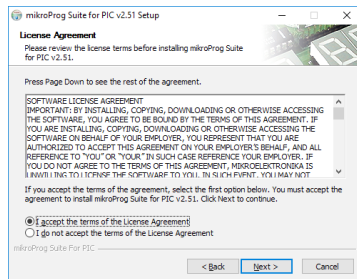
mikroProg Suite for PIC v2.51 Setup

License Agreement

Please review the license terms before installing mikroProg Suite for PIC v2.51.

Press Page Down to see the rest of the agreement.

SOFTWARE LICENSE AGREEMENT
IMPORTANT: BY INSTALLING, COPYING, DOWNLOADING OR OTHERWISE ACCESSING THE SOFTWARE, YOU AGREE TO BE BOUND BY THE TERMS OF THIS AGREEMENT. IF YOU ARE INSTALLING, COPYING, DOWNLOADING OR OTHERWISE ACCESSING THE SOFTWARE ON BEHALF OF YOUR EMPLOYER, YOU REPRESENT THAT YOU ARE AUTHORIZED TO ACCEPT THIS AGREEMENT ON YOUR EMPLOYER'S BEHALF, AND ALL REFERENCE TO "YOU" OR "YOUR" IN SUCH CASE REFERENCE YOUR EMPLOYER. IF YOU DO NOT AGREE TO THE TERMS OF THIS AGREEMENT, MIKROELEKTRONIKA IS UNWILLING TO LICENSE THE SOFTWARE TO YOU. IN SUCH EVENT, YOU MAY NOT

If you accept the terms of the agreement, select the first option below. You must accept the agreement to install mikroProg Suite for PIC v2.51. Click Next to continue.

I accept the terms of the License Agreement
I do not accept the terms of the License Agreement

mikroProg Suite For PIC

< Back
Next >
Cancel